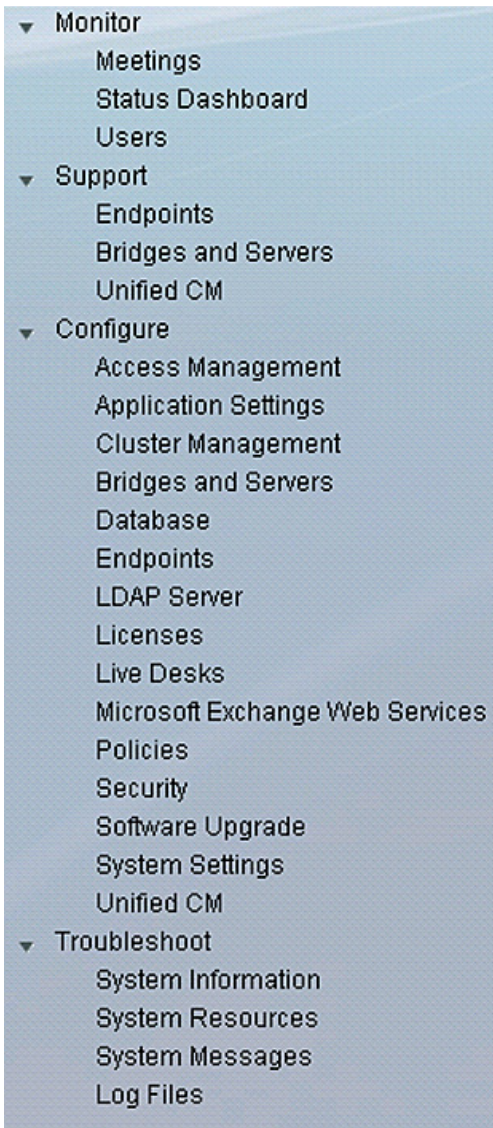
Monitor
Meetings
Status Dashboard
Users
Support
Endpoints
Bridges and Servers
Unified CM
Configure
Access Management
Application Settings
Cluster Management
Bridges and Servers
Database
Endpoints
LDAP Server
Licenses
Live Desks
Microsoft Exchange Web Services
Policies
Security
Software Upgrade
System Settings
Unified CM
Troubleshoot
System Information
System Resources
System Messages
Log Files